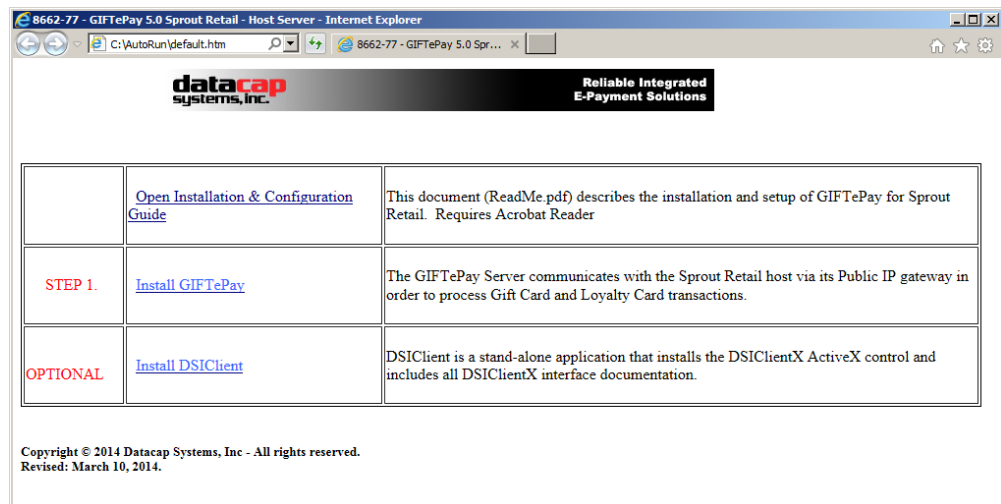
8662-77 - GIFTePay 5.0 Sprout Retail - Host Server - Internet Explorer

C:\AutoRun\default.htm

8662-77 - GIFTePay 5.0 Spr...

datacap systems, inc.

Reliable Integrated E-Payment Solutions

|  |  |  |
|---|---|---|
| | Open Installation & Configuration Guide | This document (ReadMe.pdf) describes the installation and setup of GIFTePay for Sprout Retail. Requires Acrobat Reader |
| STEP 1. | Install GIFTePay | The GIFTePay Server communicates with the Sprout Retail host via its Public IP gateway in order to process Gift Card and Loyalty Card transactions. |
| OPTIONAL | Install DSIClient | DSIClient is a stand-alone application that installs the DSIClientX ActiveX control and includes all DSIClientX interface documentation. |

Copyright © 2014 Datacap Systems, Inc - All rights reserved.
Revised: March 10, 2014.